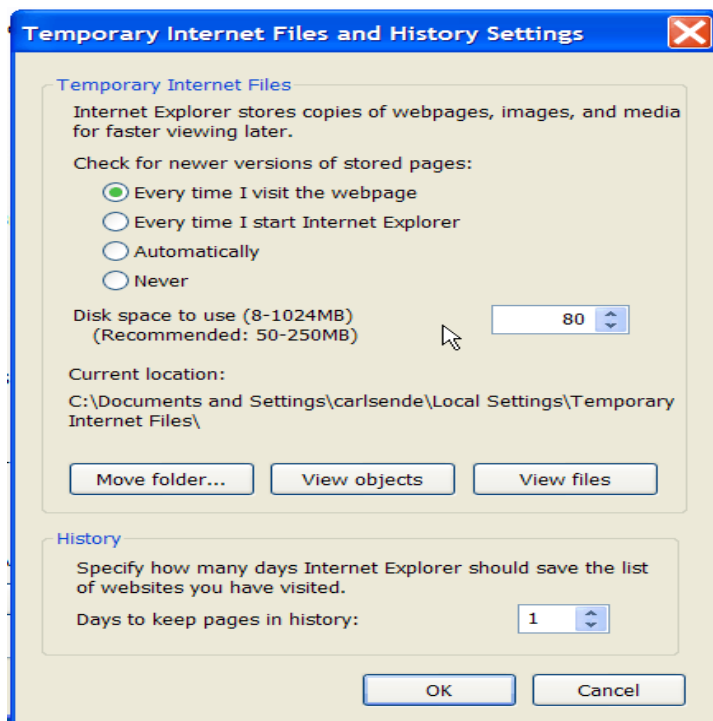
Temporary Internet Files and History Settings

Temporary Internet Files

Internet Explorer stores copies of webpages, images, and media for faster viewing later.

Check for newer versions of stored pages:

Every time I visit the webpage

Every time I start Internet Explorer

Automatically

Never

Disk space to use (8-1024MB)
(Recommended: 50-250MB)

80

Current location:

C:\Documents and Settings\carlsende\Local Settings\Temporary Internet Files\

Move folder...

View objects

View files

History

Specify how many days Internet Explorer should save the list of websites you have visited.

Days to keep pages in history:

1

OK

Cancel